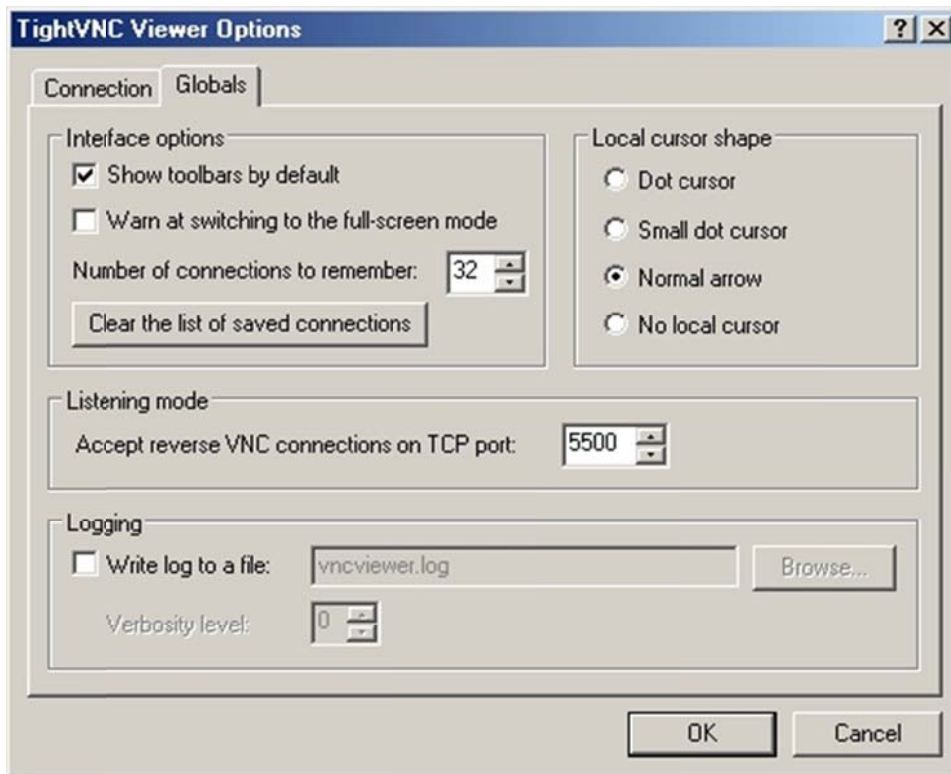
TightVNC Viewer Options

? X

Connection Globals

Interface options

Show toolbars by default

Warn at switching to the full-screen mode

Number of connections to remember: 32

Clear the list of saved connections

Local cursor shape

Dot cursor

Small dot cursor

Normal arrow

No local cursor

Listening mode

Accept reverse VNC connections on TCP port: 5500

Logging

Write log to a file: vncviewer.log

Browse...

Verbosity level: 0

OK

Cancel